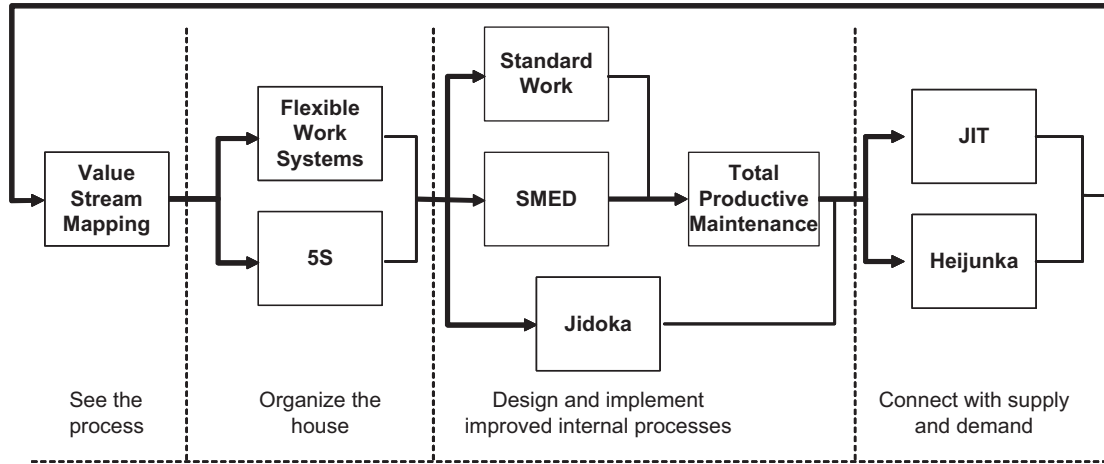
Value Stream Mapping

Flexible Work Systems

5S

Standard Work

SMED

Jidoka

Total Productive Maintenance

JIT

Heijunka

See the process

Organize the house

Design and implement improved internal processes

Connect with supply and demand